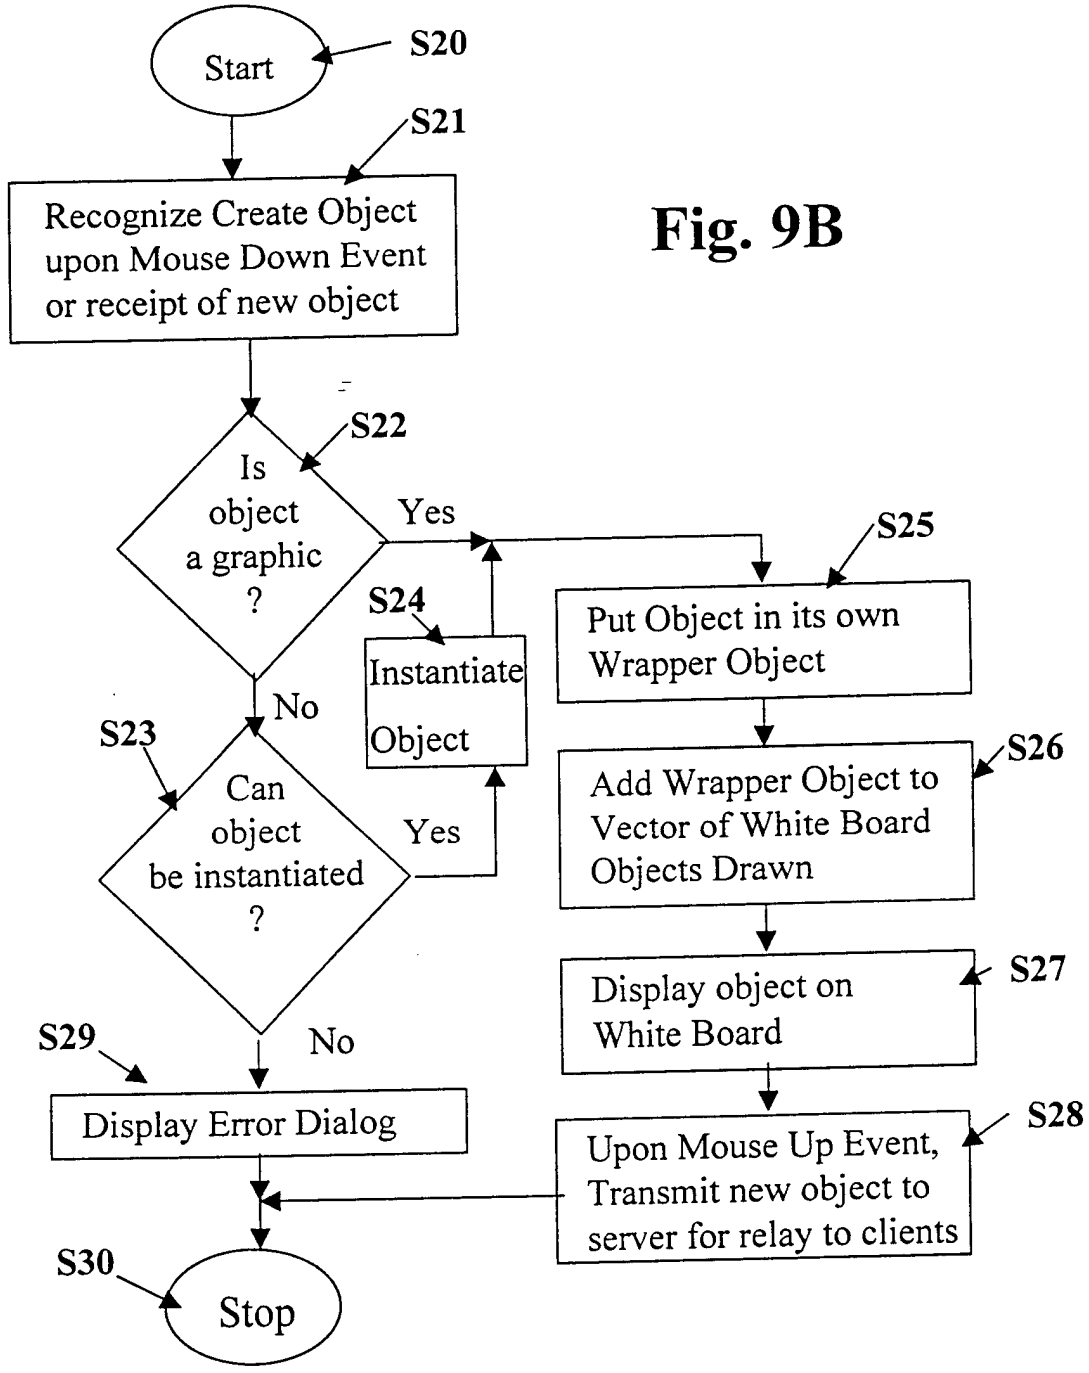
Start

S20

S21

Recognize Create Object upon Mouse Down Event or receipt of new object

Fig. 9B

S22

Is object a graphic ?

Yes

S25

S24

Instantiate Object

Put Object in its own Wrapper Object

No

S23

Can object be instantiated ?

Yes

Add Wrapper Object to Vector of White Board Objects Drawn

S26

Display object on White Board

S27

S29

No

Display Error Dialog

Upon Mouse Up Event, Transmit new object to server for relay to clients

S28

S30

Stop